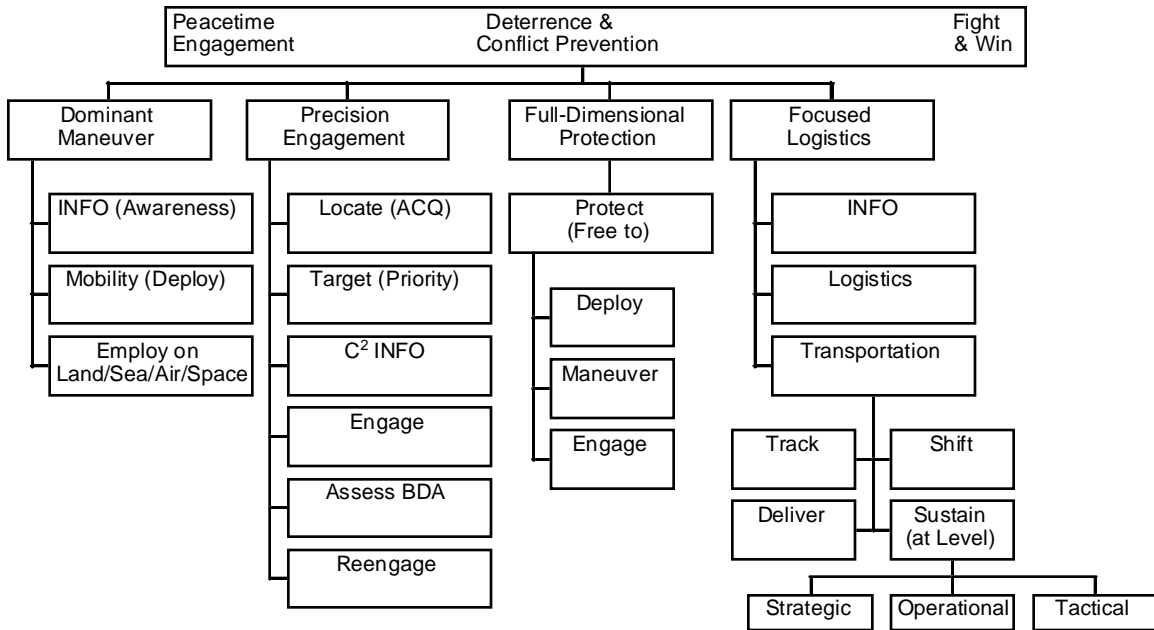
Peacetime Engagement

Deterrence & Conflict Prevention

Fight & Win

Dominant Maneuver

INFO (Awareness)

Mobility (Deploy)

Employ on Land/Sea/Air/Space

Precision Engagement

Locate (ACQ)

Target (Priority)

$C^2$ INFO

Engage

Assess BDA

Reengage

Full-Dimensional Protection

Protect (Free to)

Deploy

Maneuver

Engage

Focused Logistics

INFO

Logistics

Transportation

Track

Shift

Deliver

Sustain (at Level)

Strategic

Operational

Tactical